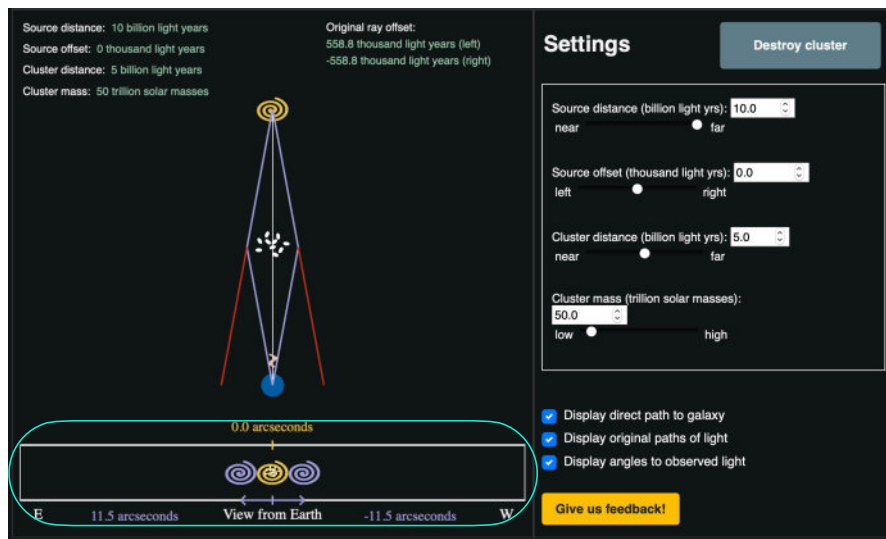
Source distance: 10 billion light years
Source offset: 0 thousand light years
Cluster distance: 5 billion light years
Cluster mass: 50 trillion solar masses

Original ray offset:
558.8 thousand light years (left)
-558.8 thousand light years (right)

0.0 arcseconds

E 11.5 arcseconds View from Earth -11.5 arcseconds W

Settings

Destroy cluster

Source distance (billion light yrs): 10.0
near far

Source offset (thousand light yrs): 0.0
left right

Cluster distance (billion light yrs): 5.0
near far

Cluster mass (trillion solar masses):
50.0
low high

Display direct path to galaxy
Display original paths of light
Display angles to observed light

Give us feedback!